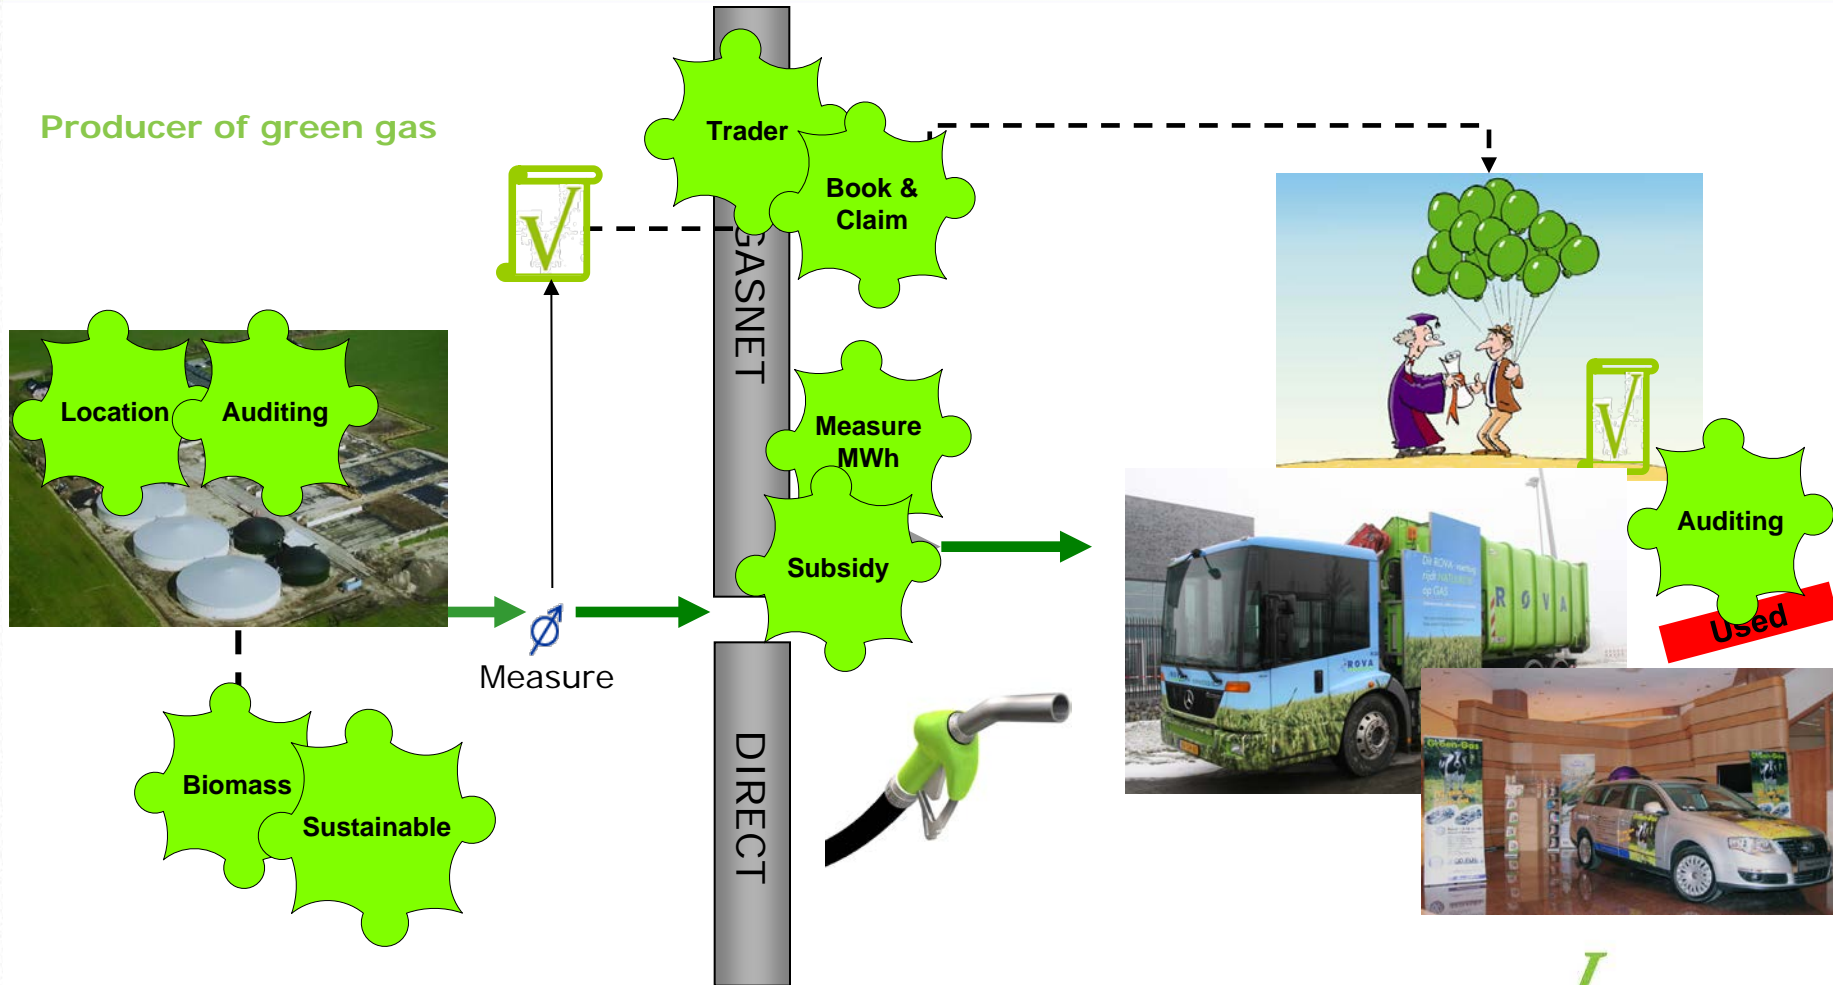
Producer of green gas

Trader

Book & Claim

$\sqrt{}$

GASNET

Location

Auditing

Measure MWh

Subsidy

$\emptyset$

Measure

Biomass

Sustainable

DIRECT

$\sqrt{}$

Auditing

Used

ROVA

Green Gas